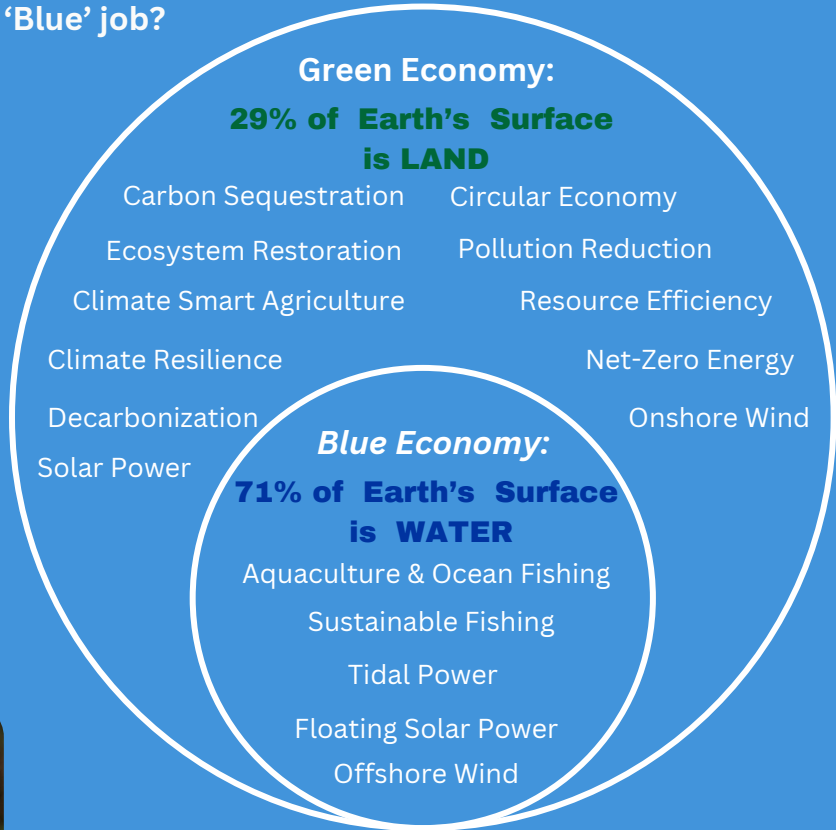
‘Blue’ job?

Green Economy:

29% of Earth’s Surface is LAND

Carbon Sequestration

Circular Economy

Ecosystem Restoration

Pollution Reduction

Climate Smart Agriculture

Resource Efficiency

Climate Resilience

Net-Zero Energy

Decarbonization

Onshore Wind

Solar Power

Blue Economy:

71% of Earth’s Surface is WATER

Aquaculture & Ocean Fishing

Sustainable Fishing

Tidal Power

Floating Solar Power

Offshore Wind